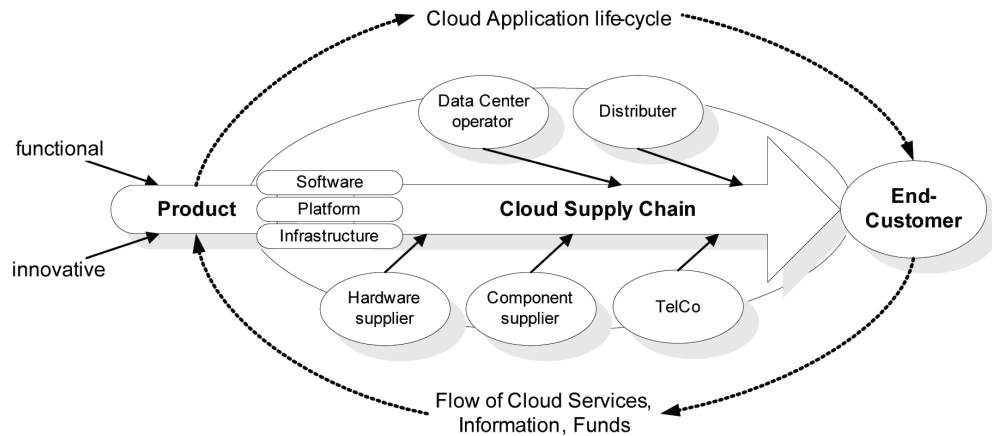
Cloud Application life-cycle

Data Center operator

Distributer

functional

Software

Platform

Infrastructure

Product

Cloud Supply Chain

End-Customer

innovative

Hardware supplier

Component supplier

TelCo

Flow of Cloud Services, Information, Funds